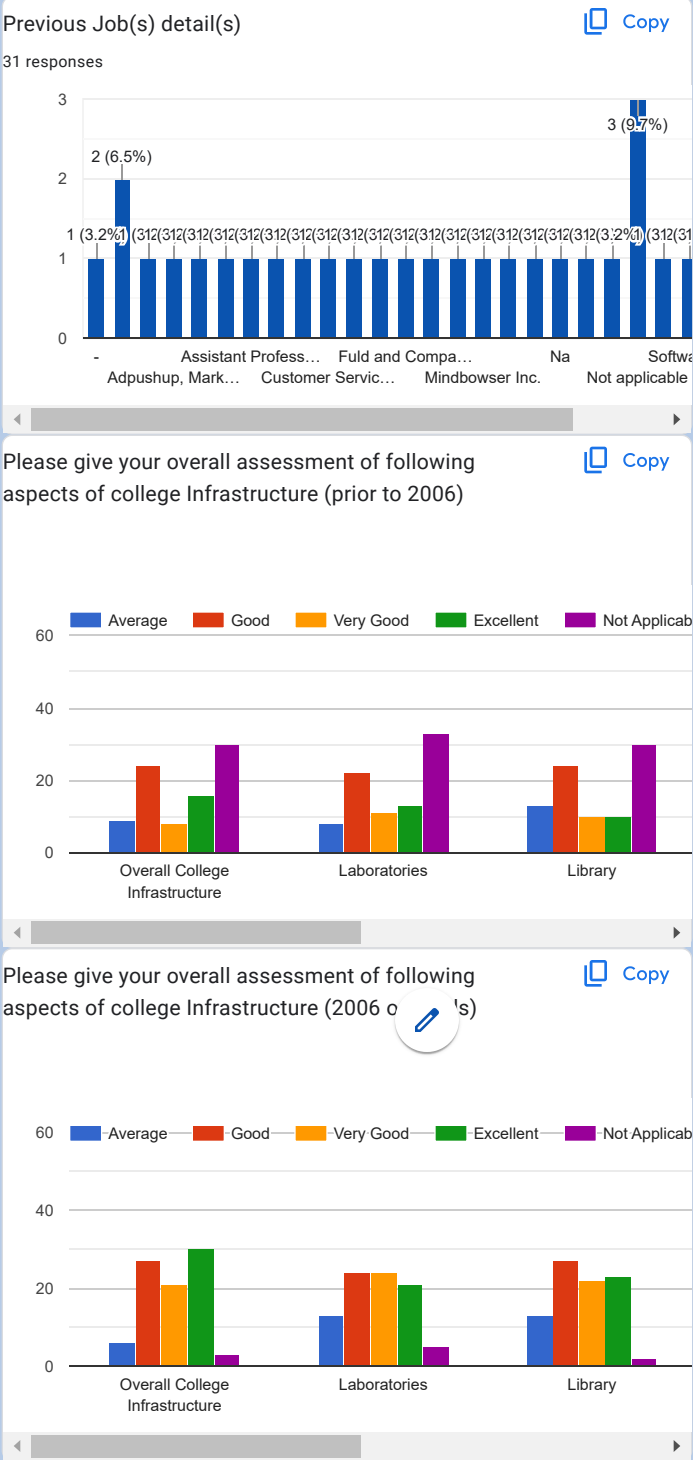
Previous Job(s) detail(s)

Copy

31 responses

3
2
1
0

2 (6.5%)

3 (9.7%)

1 (3.2%) 1 (3.2%) (3.2%) (3.2%) (3.2%) (3.2%) (3.2%) (3.2%) (3.2%) (3.2%) (3.2%) (3.2%) (3.2%) (3.2%) (3.2%) (3.2%) (3.2%) (3.2%) (3.2%) 1 (3.2%) (3.2%) (3.2%)

- Adpushup, Mark… Assistant Profess… Customer Servic… Fuld and Compa… Mindbowser Inc. Na Not applicable Softwa

Please give your overall assessment of following aspects of college Infrastructure (prior to 2006)

Copy

Average Good Very Good Excellent Not Applicab

60
40
20
0

Overall College Infrastructure
Laboratories
Library

Please give your overall assessment of following aspects of college Infrastructure (2006 o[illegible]s)

Copy

Average Good Very Good Excellent Not Applicab

60
40
20
0

Overall College Infrastructure
Laboratories
Library